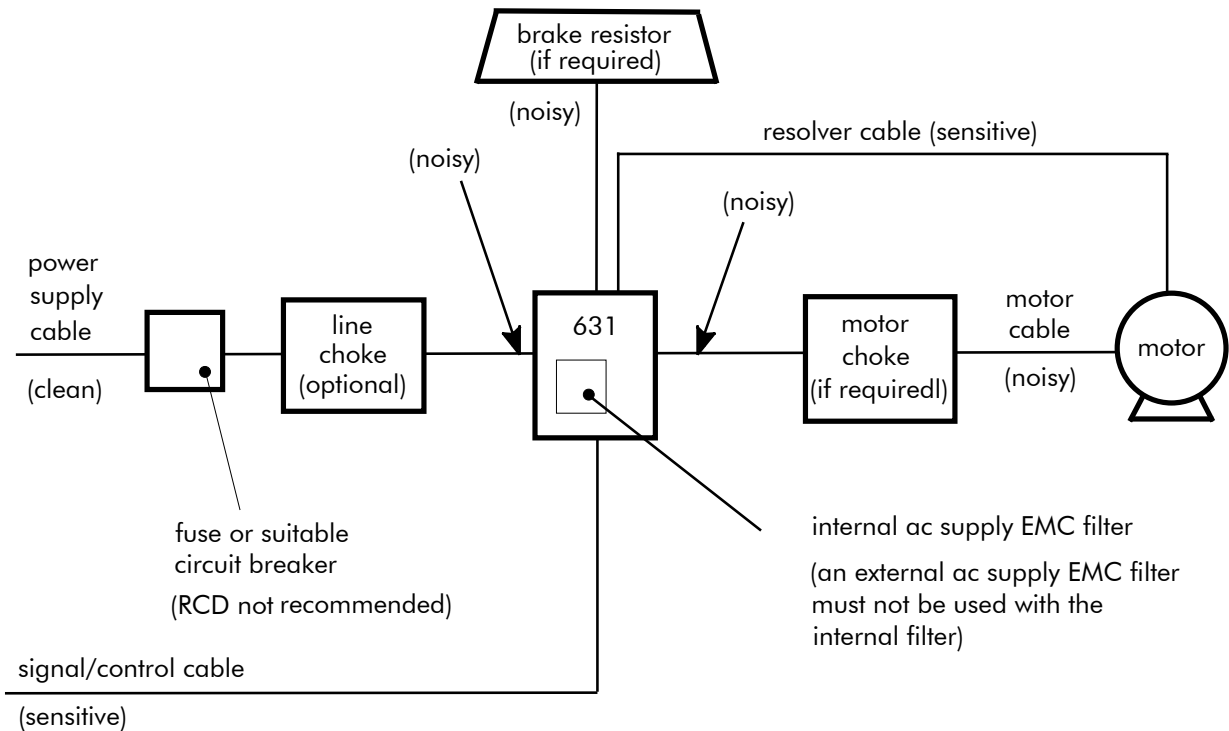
brake resistor (if required)

(noisy)

resolver cable (sensitive)

(noisy)

(noisy)

power supply cable

(clean)

line choke (optional)

631

motor choke (if requiredl)

motor cable

(noisy)

motor

fuse or suitable circuit breaker

(RCD not recommended)

internal ac supply EMC filter

(an external ac supply EMC filter must not be used with the internal filter)

signal/control cable

(sensitive)